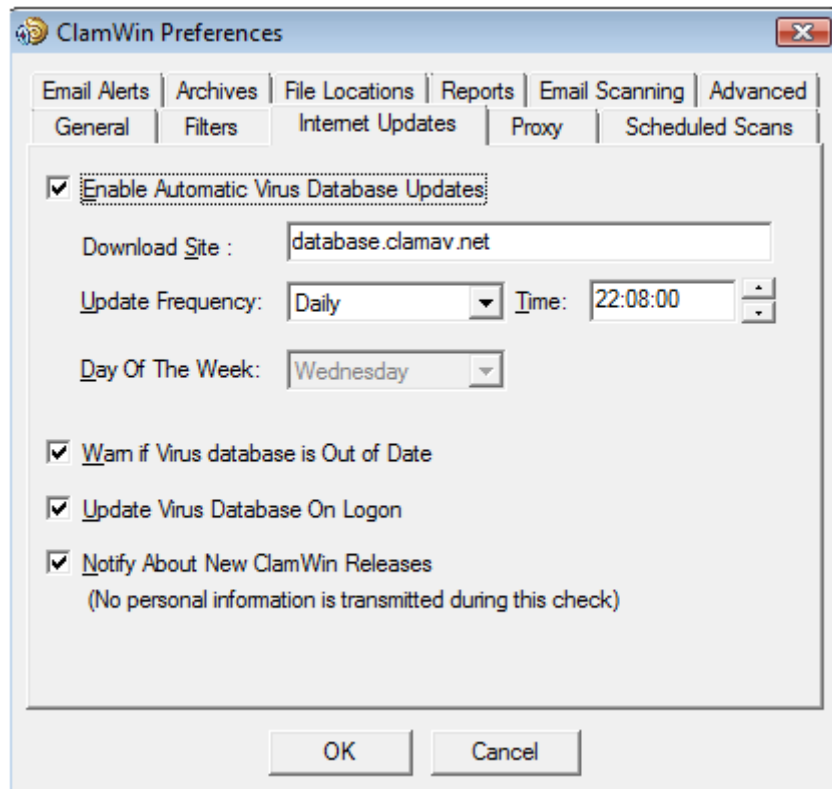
ClamWin Preferences

Email Alerts | Archives | File Locations | Reports | Email Scanning | Advanced
General | Filters | Internet Updates | Proxy | Scheduled Scans

☑ Enable Automatic Virus Database Updates

Download Site : database.clamav.net

Update Frequency: Daily Time: 22:08:00

Day Of The Week: Wednesday

☑ Warn if Virus database is Out of Date

☑ Update Virus Database On Logon

☑ Notify About New ClamWin Releases
(No personal information is transmitted during this check)

OK Cancel